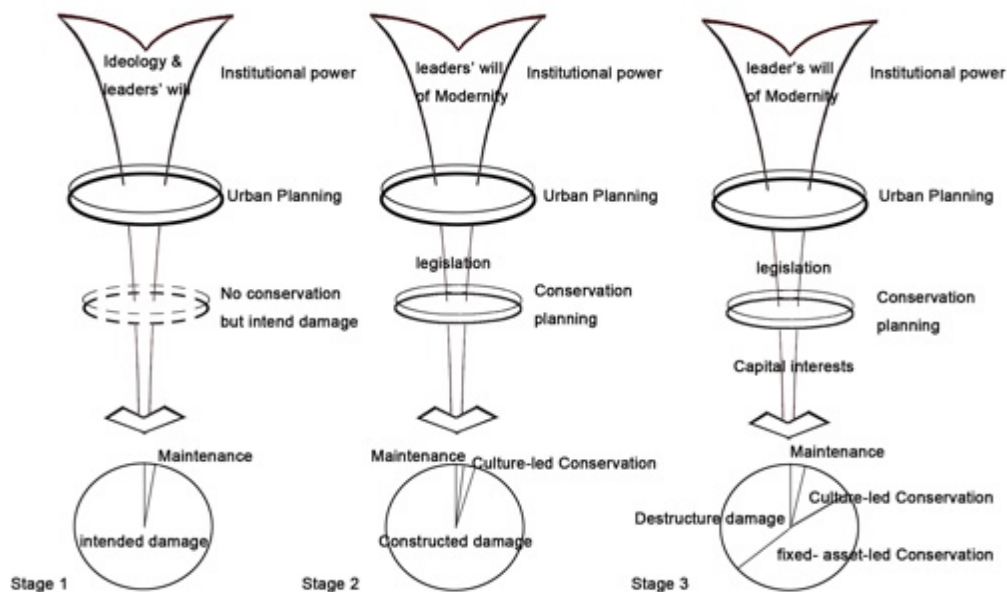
Ideology & leaders' will

Institutional power

Urban Planning

No conservation but intend damage

Maintenance

intended damage

Stage 1

leaders' will of Modernity

Institutional power

Urban Planning

legislation

Conservation planning

Maintenance

Culture-led Conservation

Constructed damage

Stage 2

leader's will of Modernity

Institutional power

Urban Planning

legislation

Conservation planning

Capital interests

Maintenance

Culture-led Conservation

Destructure damage

fixed- asset-led Conservation

Stage 3